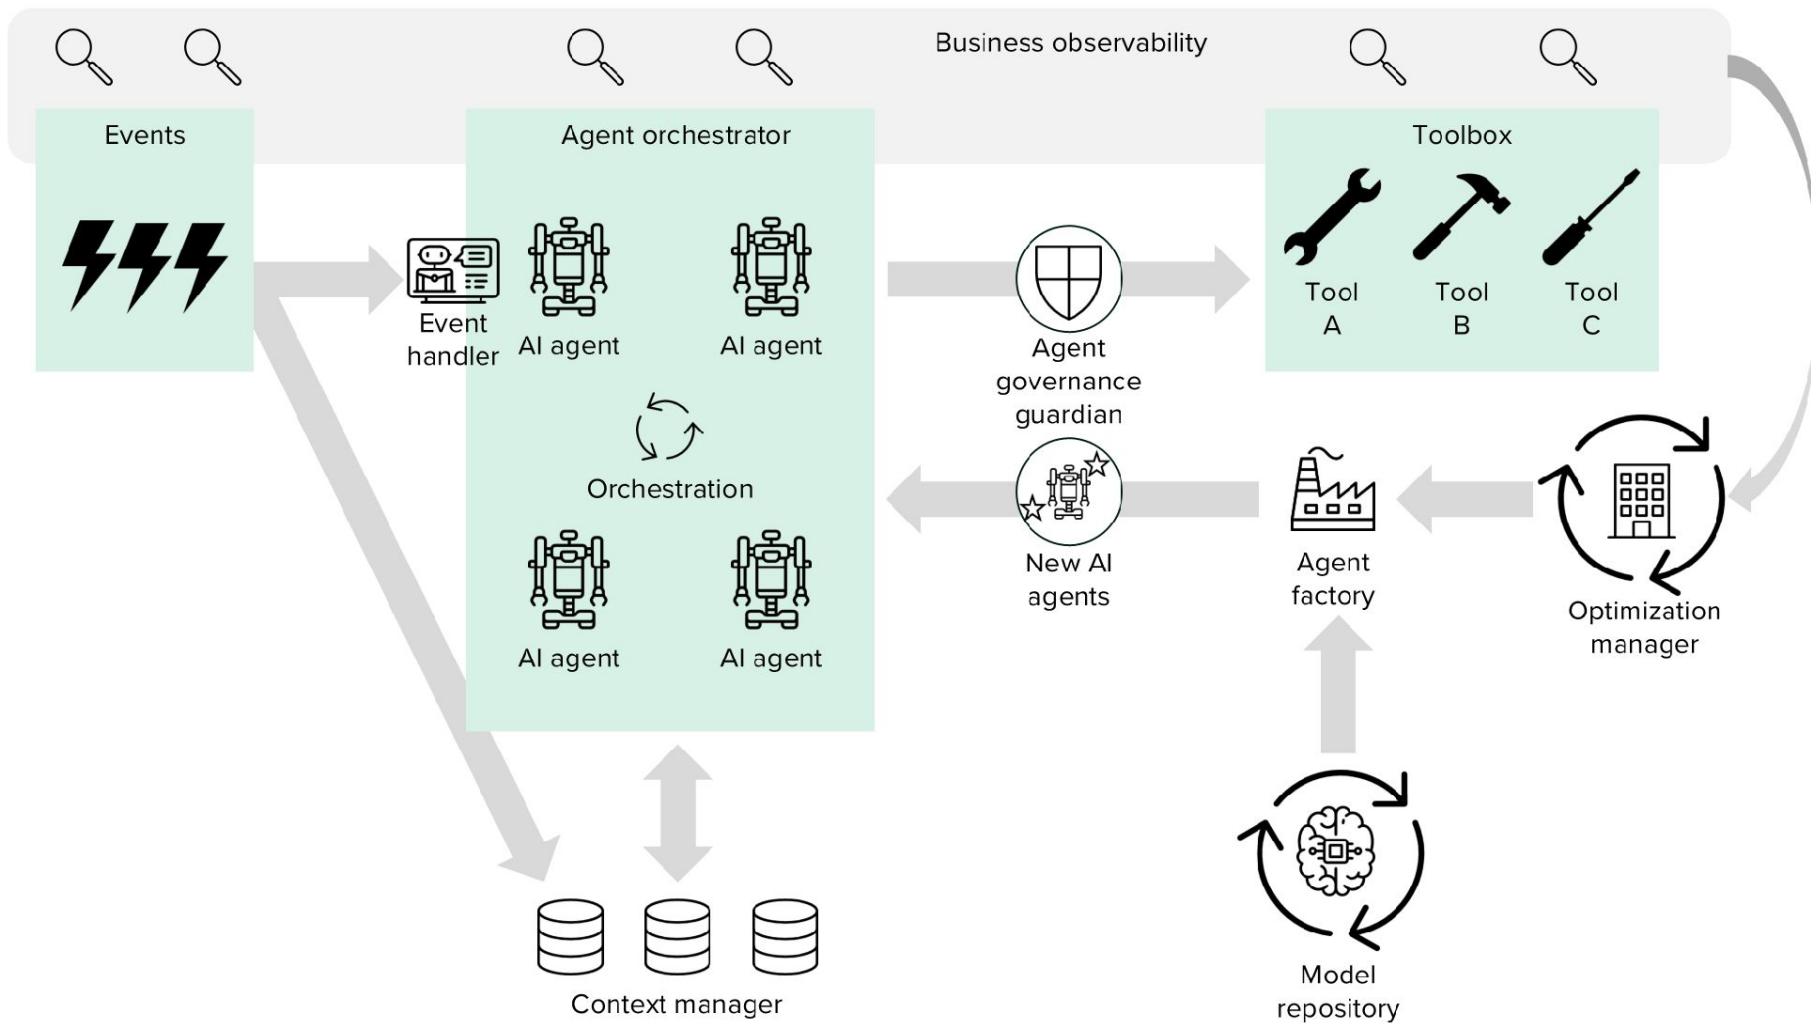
Business observability

Events

Agent orchestrator

Toolbox

Event handler

AI agent

AI agent

Agent governance guardian

Tool A

Tool B

Tool C

Orchestration

New AI agents

Agent factory

Optimization manager

AI agent

AI agent

Context manager

Model repository